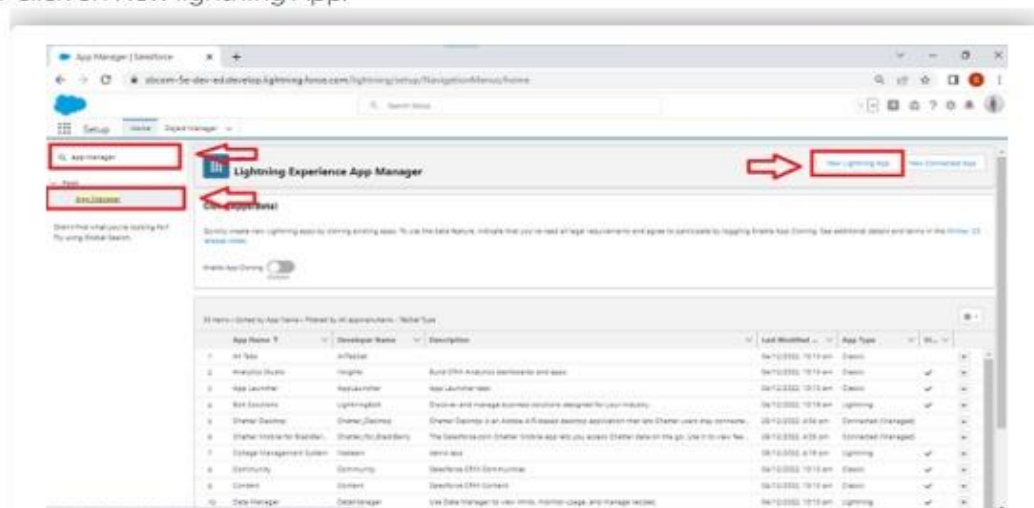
Click on New Lightning App.

App Manager | Salesforce

sbcom-5e-dev-ed.develop.lightning.force.com/lightning/setup/NavigationMenus/home

Search Setup

Setup Home Object Manager

App Manager

Apps

App Manager

Didn't find what you're looking for? Try using Global Search.

Lightning Experience App Manager

New Lightning App New Connected App

Clone (Beta)

Enable App Cloning

| | App Name | Developer Name | Description | Last Modified | App Type |
|---|---|---|---|---|---|
| 1 | All Tabs | AllTabSet | | | Classic |
| 2 | Analytics Studio | Insights | Build CRM Analytics dashboards and apps | | Classic |
| 3 | App Launcher | AppLauncher | App Launcher tabs | | Classic |
| 4 | Bolt Solutions | LightningBolt | Discover and manage business solutions designed for your industry. | | Lightning |
| 5 | Chatter Desktop | Chatter_Desktop | | | Connected (Managed) |
| 6 | Chatter Mobile for BlackBerry | Chatter_for_BlackBerry | | | Connected (Managed) |
| 7 | College Management System | | | | Lightning |
| 8 | Community | Community | Salesforce CRM Communities | | Classic |
| 9 | Content | Content | Salesforce CRM Content | | Classic |
| 10 | Data Manager | DataManager | Use Data Manager to view limits, monitor usage, and manage recipes. | | Lightning |